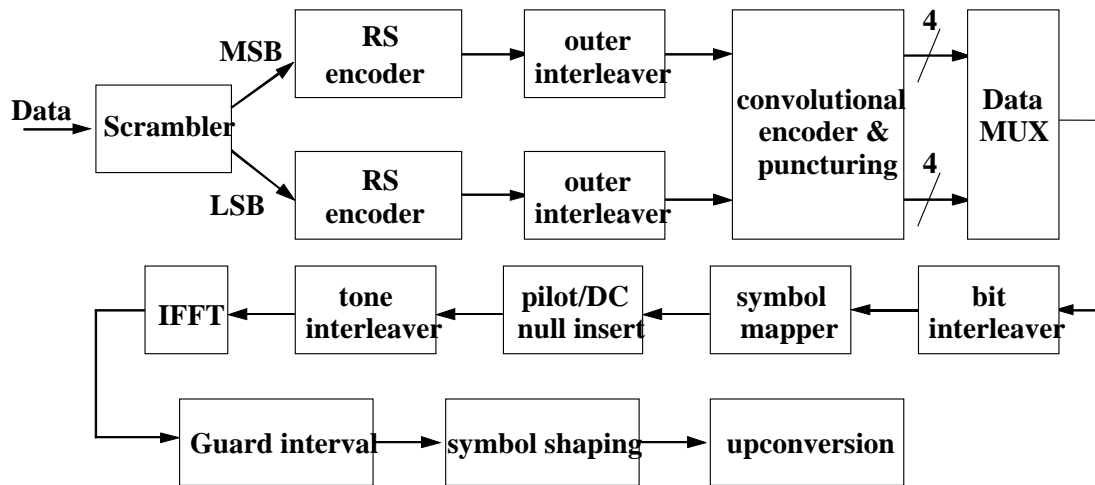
Data
Scrambler
MSB
LSB
RS encoder
outer interleaver
RS encoder
outer interleaver
convolutional encoder & puncturing
4
4
Data MUX
bit interleaver
symbol mapper
pilot/DC null insert
tone interleaver
IFFT
Guard interval
symbol shaping
upconversion